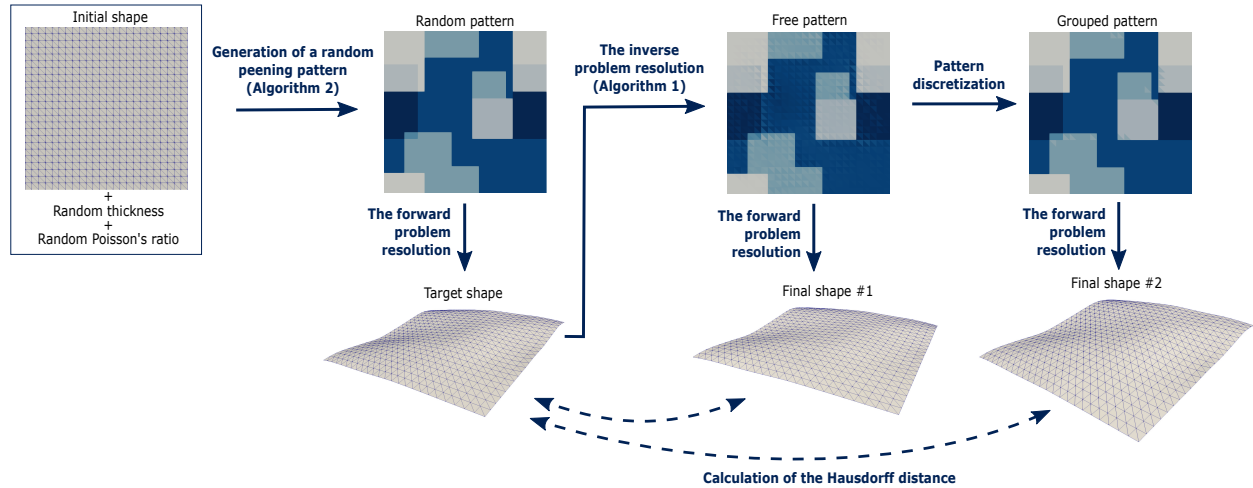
Initial shape

+
Random thickness
+
Random Poisson's ratio

Generation of a random peening pattern (Algorithm 2)

Random pattern

The forward problem resolution

Target shape

The inverse problem resolution (Algorithm 1)

Free pattern

The forward problem resolution

Final shape #1

Pattern discretization

Grouped pattern

The forward problem resolution

Final shape #2

Calculation of the Hausdorff distance